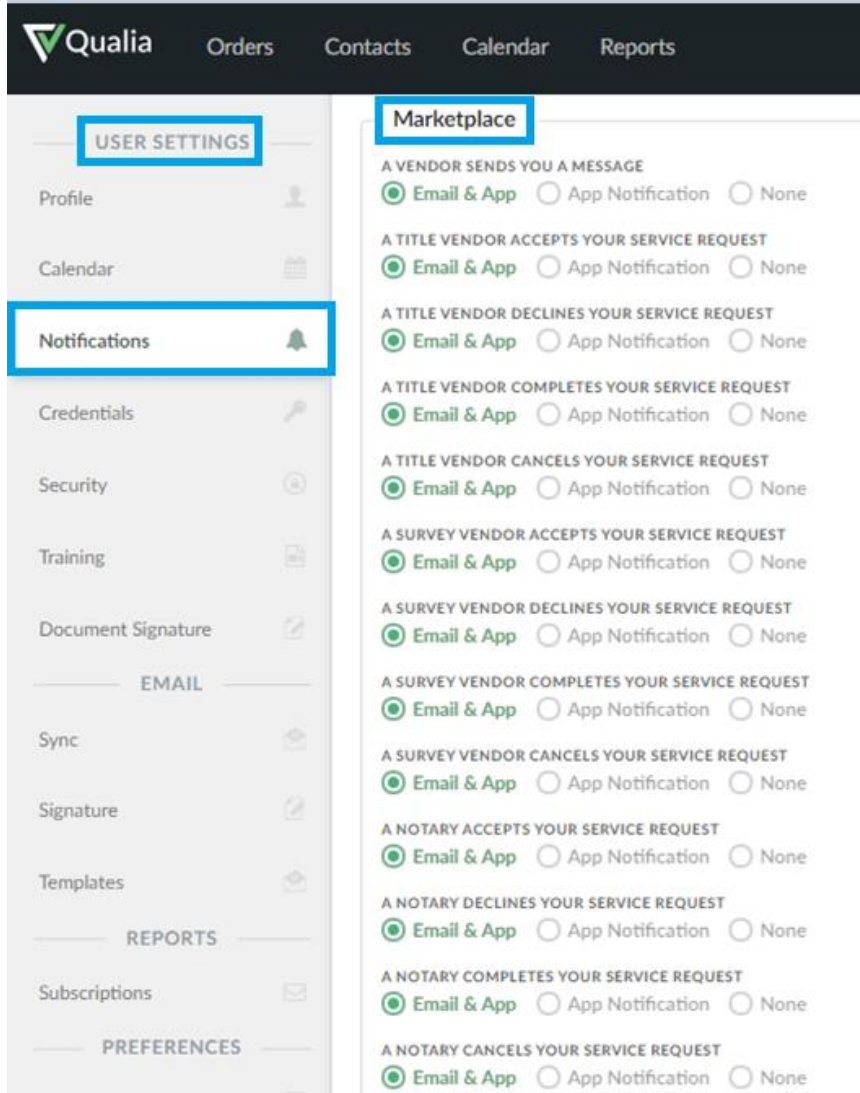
Qualia Orders Contacts Calendar Reports

USER SETTINGS

Profile

Calendar

Notifications

Credentials

Security

Training

Document Signature

EMAIL

Sync

Signature

Templates

REPORTS

Subscriptions

PREFERENCES

Marketplace

A VENDOR SENDS YOU A MESSAGE
Email & App App Notification None

A TITLE VENDOR ACCEPTS YOUR SERVICE REQUEST
Email & App App Notification None

A TITLE VENDOR DECLINES YOUR SERVICE REQUEST
Email & App App Notification None

A TITLE VENDOR COMPLETES YOUR SERVICE REQUEST
Email & App App Notification None

A TITLE VENDOR CANCELS YOUR SERVICE REQUEST
Email & App App Notification None

A SURVEY VENDOR ACCEPTS YOUR SERVICE REQUEST
Email & App App Notification None

A SURVEY VENDOR DECLINES YOUR SERVICE REQUEST
Email & App App Notification None

A SURVEY VENDOR COMPLETES YOUR SERVICE REQUEST
Email & App App Notification None

A SURVEY VENDOR CANCELS YOUR SERVICE REQUEST
Email & App App Notification None

A NOTARY ACCEPTS YOUR SERVICE REQUEST
Email & App App Notification None

A NOTARY DECLINES YOUR SERVICE REQUEST
Email & App App Notification None

A NOTARY COMPLETES YOUR SERVICE REQUEST
Email & App App Notification None

A NOTARY CANCELS YOUR SERVICE REQUEST
Email & App App Notification None